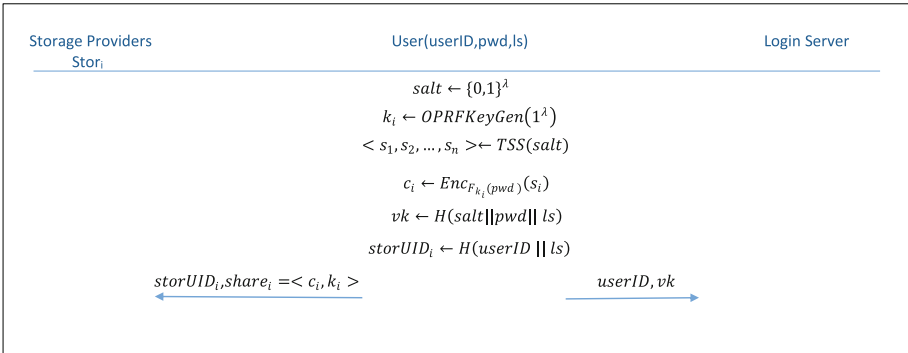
Storage Providers
Stor$_i$

User(userID,pwd,ls)

Login Server

$salt \leftarrow \{0,1\}^{\lambda}$

$k_i \leftarrow OPRFKeyGen(1^{\lambda})$

$< s_1, s_2, \ldots, s_n > \leftarrow TSS(salt)$

$c_i \leftarrow Enc_{F_{k_i}(pwd)}(s_i)$

$vk \leftarrow H(salt || pwd || ls)$

$storUID_i \leftarrow H(userID || ls)$

$storUID_i, share_i = < c_i, k_i >$

$userID, vk$